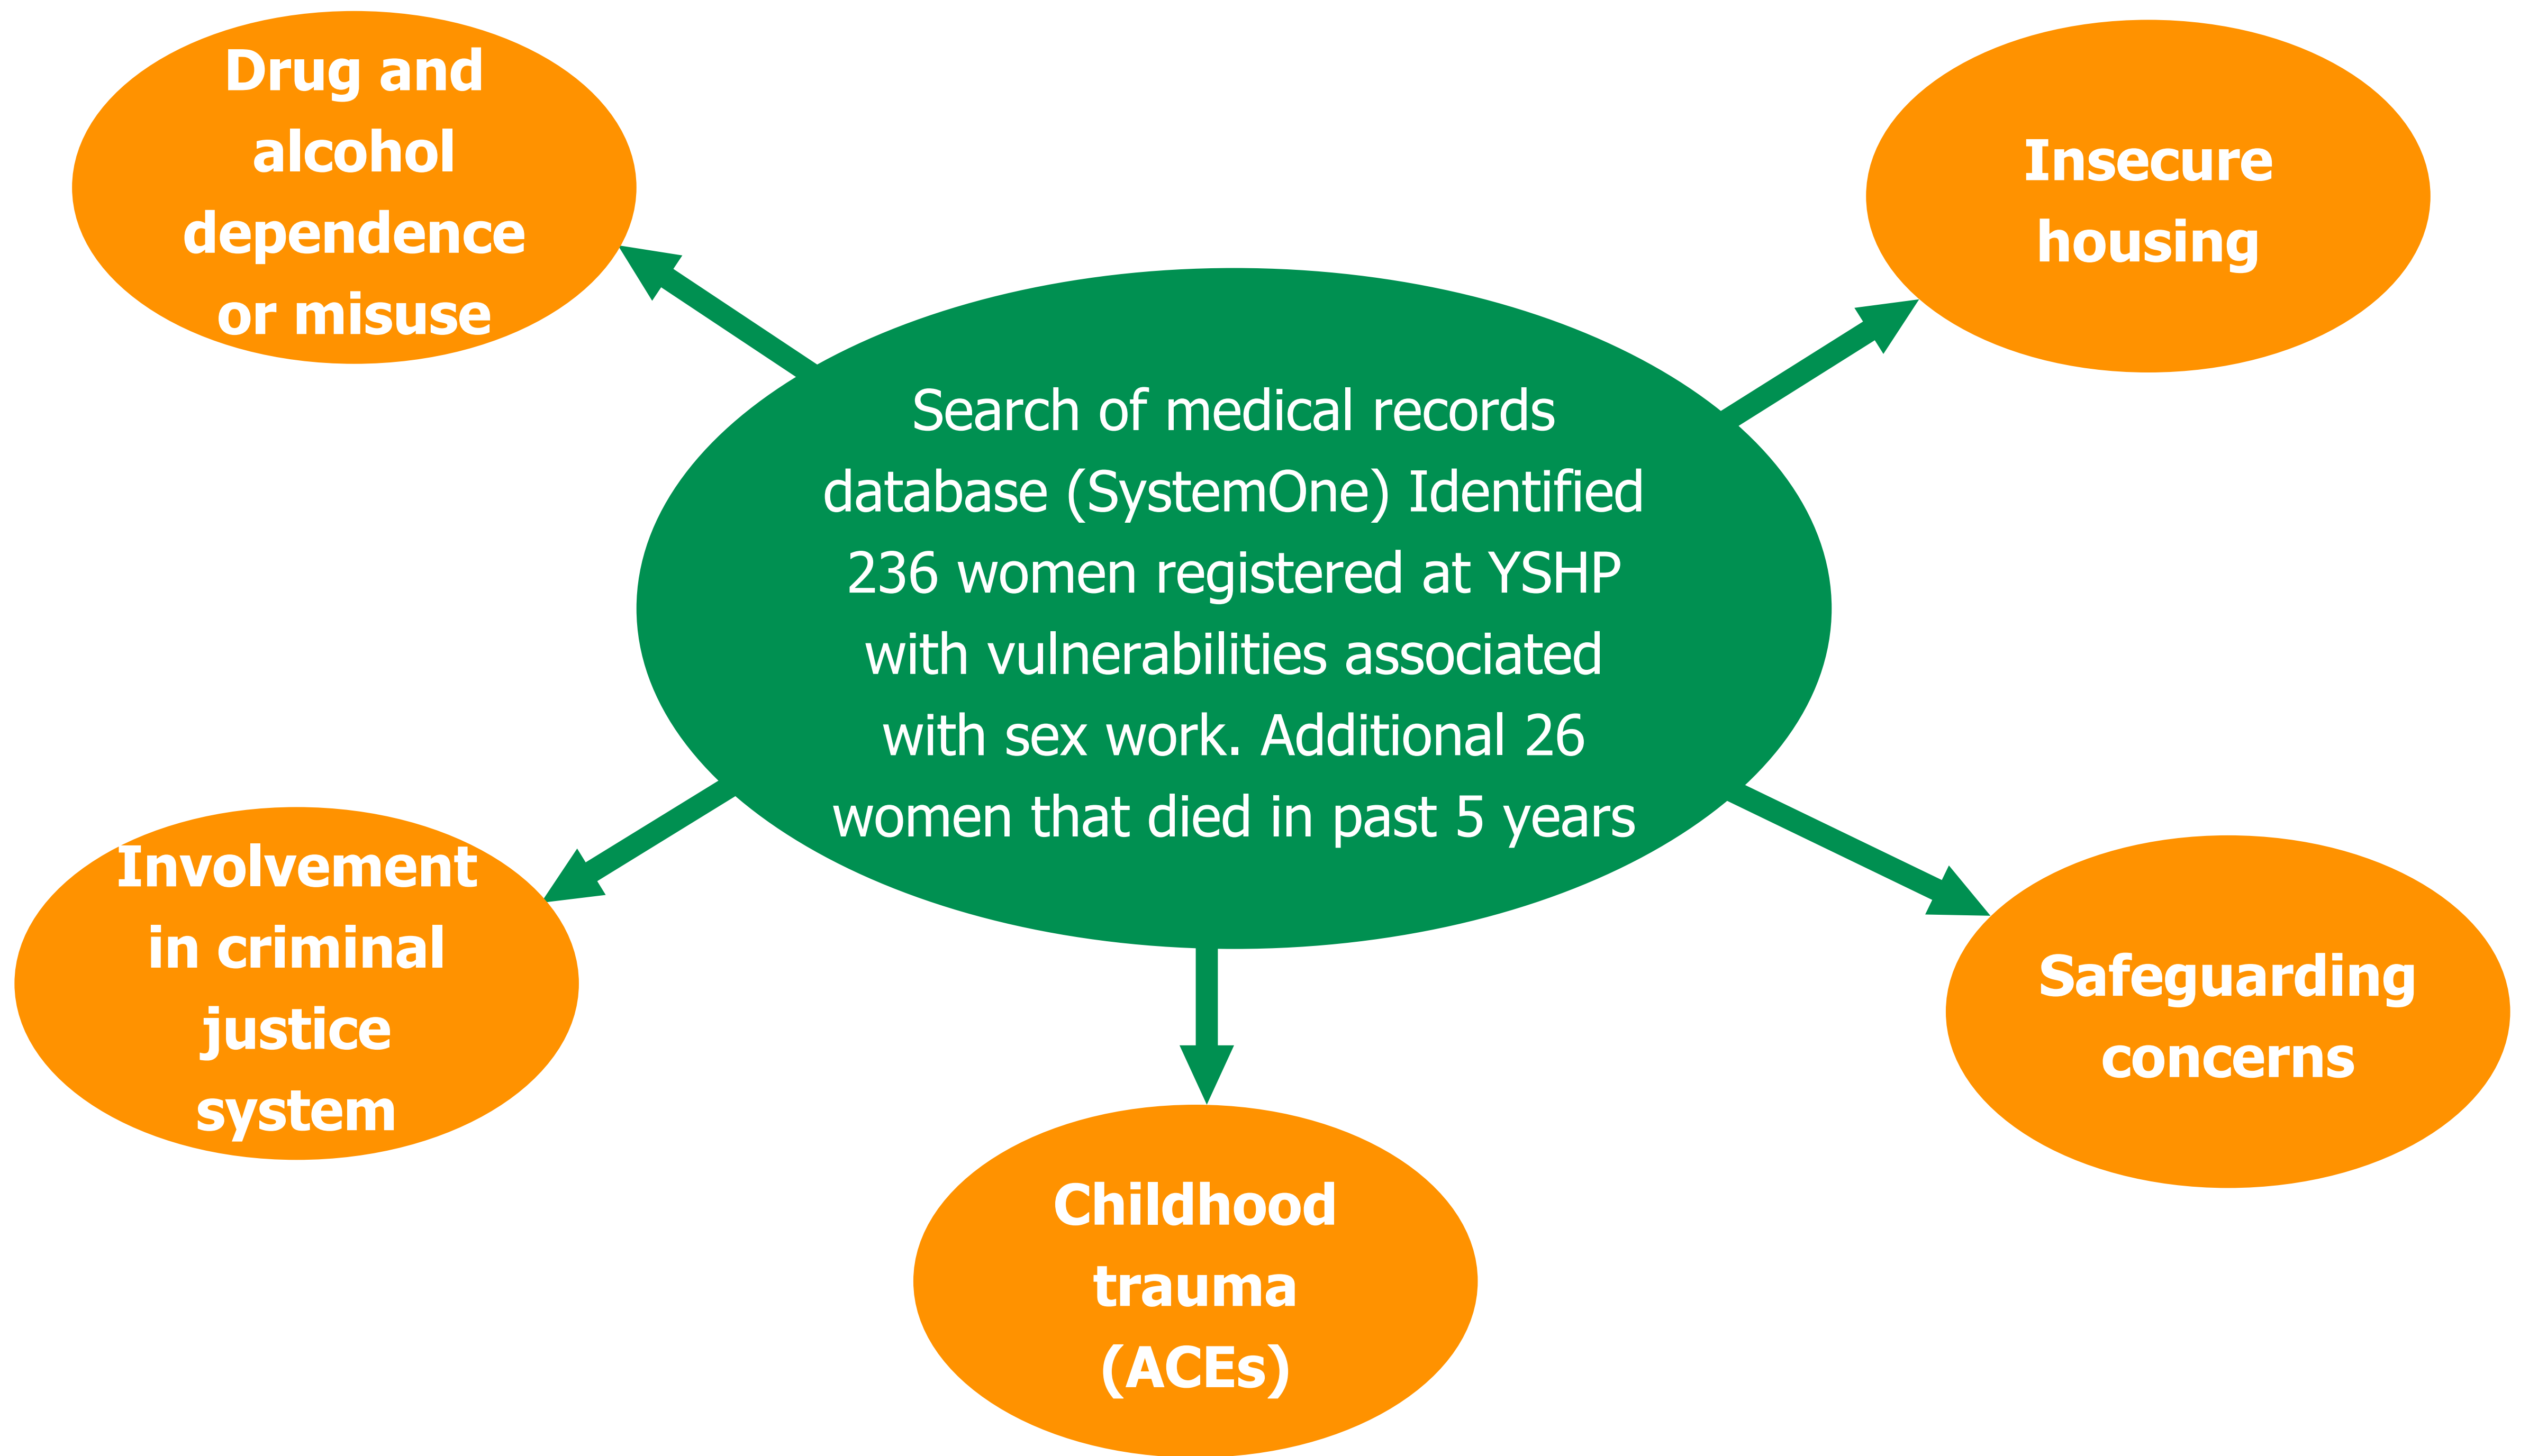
Drug and alcohol dependence or misuse

Insecure housing

Search of medical records database (SystemOne) Identified 236 women registered at YSHP with vulnerabilities associated with sex work. Additional 26 women that died in past 5 years

Involvement in criminal justice system

Safeguarding concerns

Childhood trauma (ACEs)